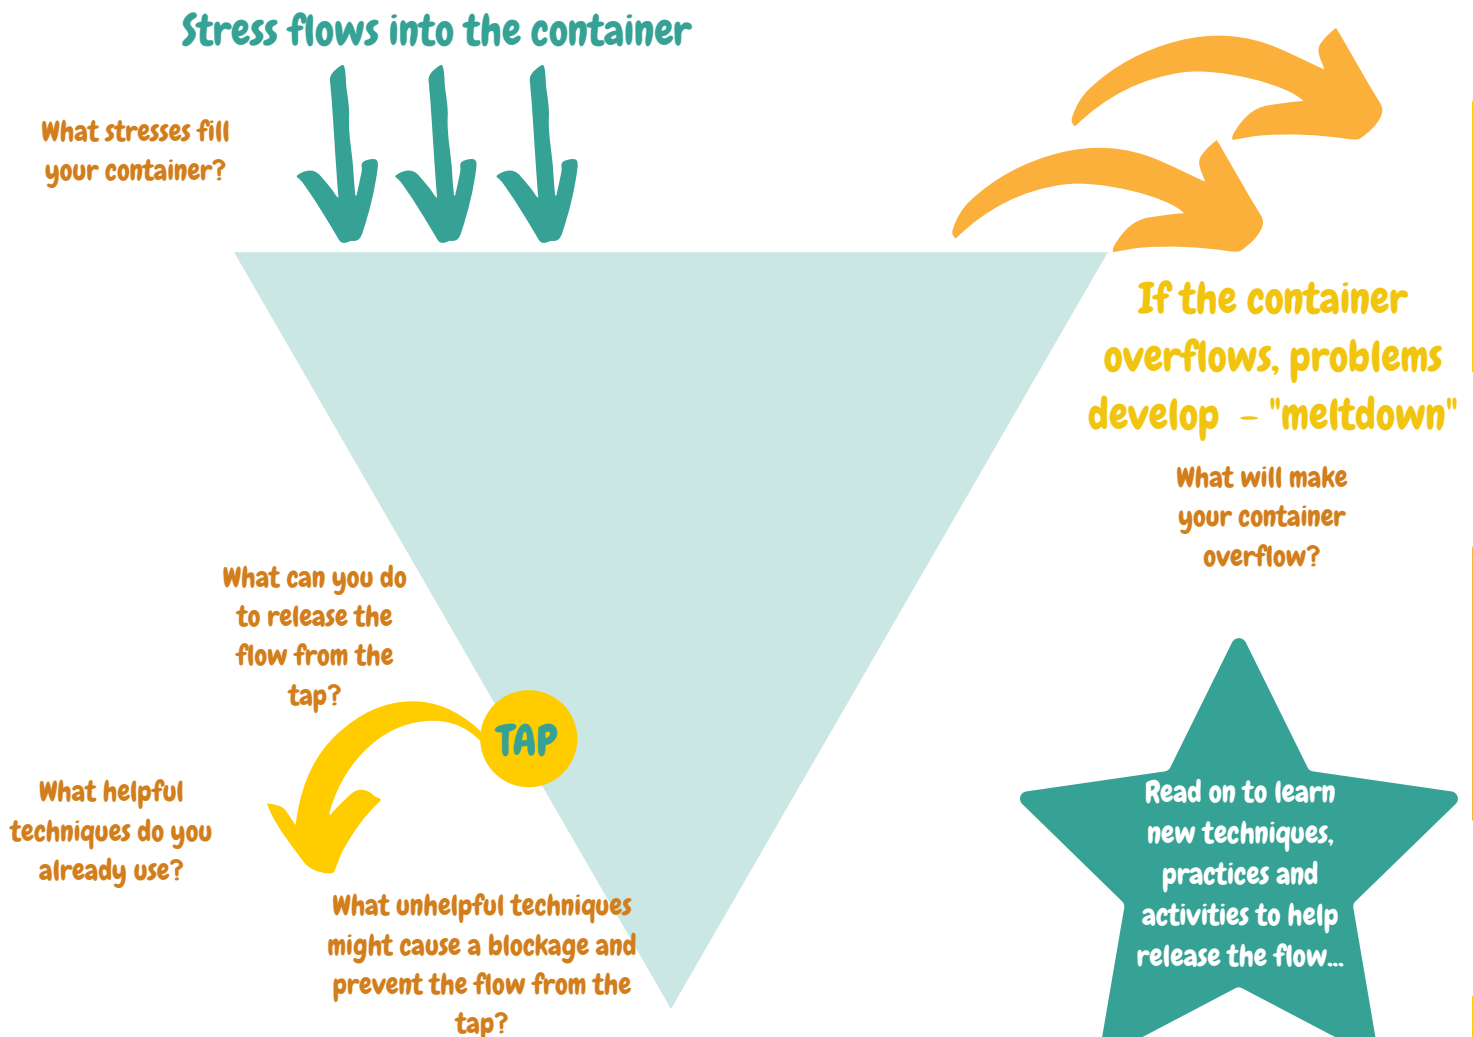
Stress flows into the container

What stresses fill your container?

If the container overflows, problems develop - "meltdown"

What will make your container overflow?

What can you do to release the flow from the tap?

TAP

What helpful techniques do you already use?

What unhelpful techniques might cause a blockage and prevent the flow from the tap?

Read on to learn new techniques, practices and activities to help release the flow...